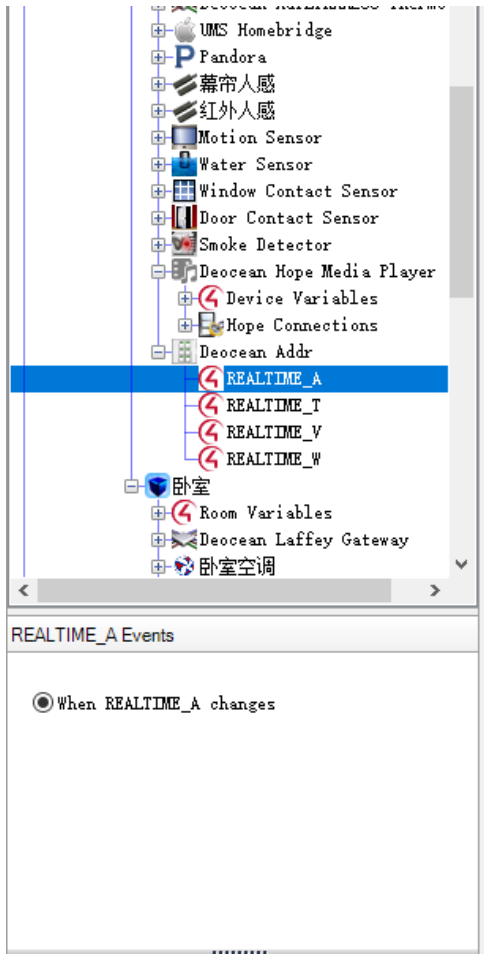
Deocean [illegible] Thermo
UMS Homebridge
Pandora
幕帘人感
红外人感
Motion Sensor
Water Sensor
Window Contact Sensor
Door Contact Sensor
Smoke Detector
Deocean Hope Media Player
Device Variables
Hope Connections
Deocean Addr
REALTIME_A
REALTIME_T
REALTIME_V
REALTIME_W
卧室
Room Variables
Deocean Laffey Gateway
卧室空调

REALTIME_A Events

When REALTIME_A changes